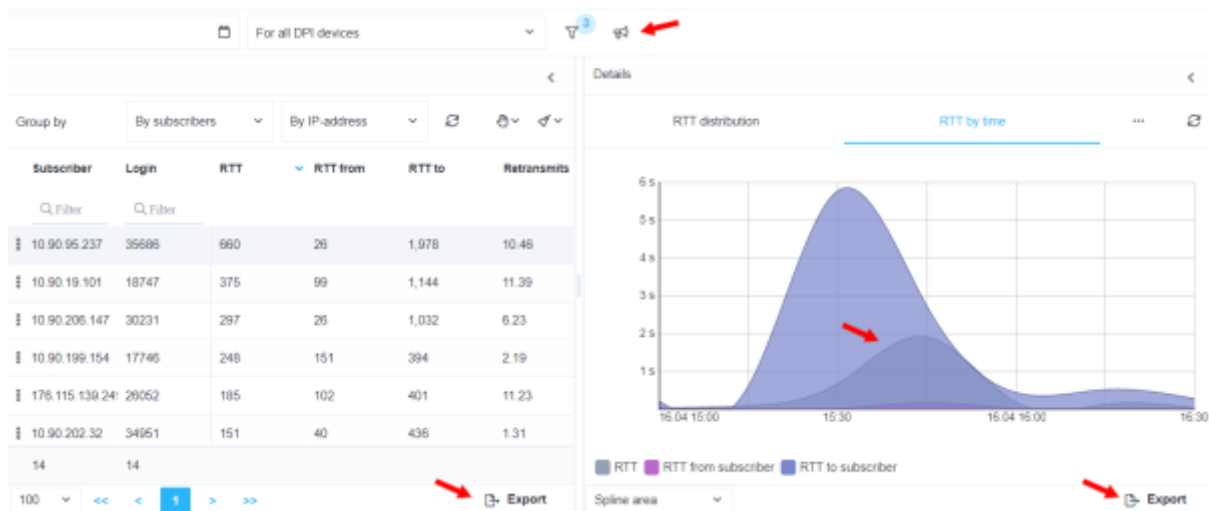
For all DPI devices

3

Group by | By subscribers | By IP-address

Details

RTT distribution | RTT by time | ···

| Subscriber | Login | RTT | RTT from | RTT to | Retransmits |
|---|---|---|---|---|---|
| | Filter | Filter | | | |
| 10.90.95.237 | 35686 | 660 | 26 | 1,978 | 10.46 |
| 10.90.19.101 | 18747 | 375 | 99 | 1,144 | 11.39 |
| 10.90.206.147 | 30231 | 297 | 26 | 1,032 | 6.23 |
| 10.90.199.154 | 17746 | 248 | 151 | 394 | 2.19 |
| 176.115.139.24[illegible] | 26052 | 185 | 102 | 401 | 11.23 |
| 10.90.202.32 | 34951 | 151 | 40 | 436 | 1.31 |
| 14 | 14 | | | | |

100 | << | < | 1 | > | >> | Export

6 s
5 s
4 s
3 s
2 s
1 s

16.04 15:00 | 15:30 | 16.04 16:00 | 16:30

RTT | RTT from subscriber | RTT to subscriber

Spline area | Export